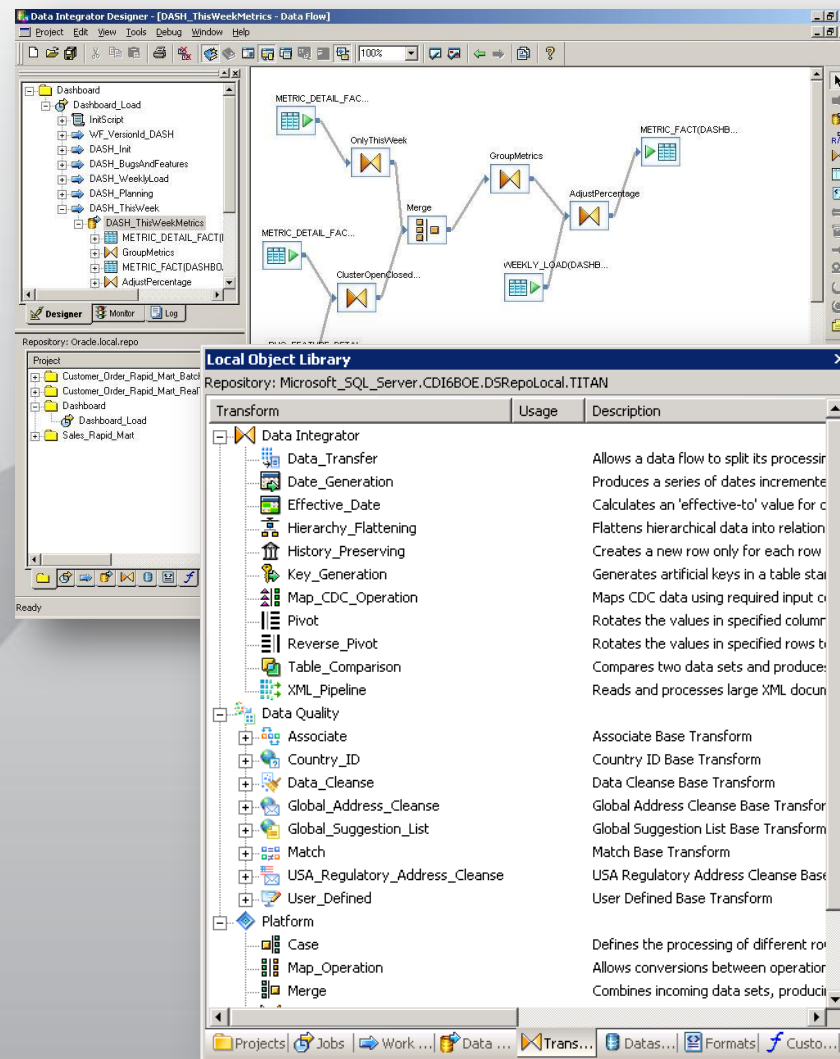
Data Integrator Designer - [DASH_ThisWeekMetrics - Data Flow]

Project Edit View Tools Debug Window Help

100%

Dashboard
Dashboard_Load
InitScript
WF_VersionId_DASH
DASH_Init
DASH_BugsAndFeatures
DASH_WeeklyLoad
DASH_Planning
DASH_ThisWeek
DASH_ThisWeekMetrics
METRIC_DETAIL_FACT(I
GroupMetrics
METRIC_FACT(DASHBO
AdjustPercentage

Designer | Monitor | Log

Repository: Oracle.local.repo

Project
Customer_Order_Rapid_Mart_Batch
Customer_Order_Rapid_Mart_Real
Dashboard
Dashboard_Load
Sales_Rapid_Mart

Ready

METRIC_DETAIL_FAC...
OnlyThisWeek
Merge
GroupMetrics
METRIC_FACT(DASHB...
AdjustPercentage
METRIC_DETAIL_FAC...
ClusterOpenClosed...
WEEKLY_LOAD(DASHB...

Local Object Library
Repository: Microsoft_SQL_Server.CDI6BOE.DSRepoLocal.TITAN

| Transform | Usage | Description |
|---|---|---|
| Data Integrator | | |
| Data_Transfer | | Allows a data flow to split its processin |
| Date_Generation | | Produces a series of dates increment |
| Effective_Date | | Calculates an 'effective-to' value for c |
| Hierarchy_Flattening | | Flattens hierarchical data into relation |
| History_Preserving | | Creates a new row only for each row |
| Key_Generation | | Generates artificial keys in a table sta |
| Map_CDC_Operation | | Maps CDC data using required input c |
| Pivot | | Rotates the values in specified colum |
| Reverse_Pivot | | Rotates the values in specified rows t |
| Table_Comparison | | Compares two data sets and produce |
| XML_Pipeline | | Reads and processes large XML docu |
| Data Quality | | |
| Associate | | Associate Base Transform |
| Country_ID | | Country ID Base Transform |
| Data_Cleanse | | Data Cleanse Base Transform |
| Global_Address_Cleanse | | Global Address Cleanse Base Transfo |
| Global_Suggestion_List | | Global Suggestion List Base Transform |
| Match | | Match Base Transform |
| USA_Regulatory_Address_Cleanse | | USA Regulatory Address Cleanse Base |
| User_Defined | | User Defined Base Transform |
| Platform | | |
| Case | | Defines the processing of different ro |
| Map_Operation | | Allows conversions between operatio |
| Merge | | Combines incoming data sets, produci |

Projects | Jobs | Work ... | Data ... | Trans... | Datas... | Formats | Custo...